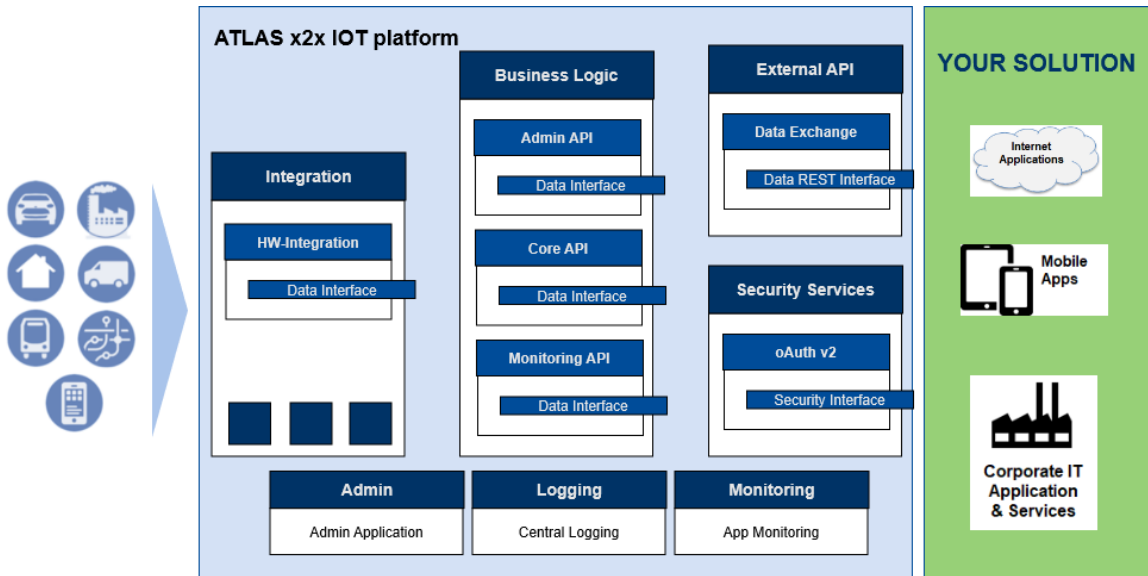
ATLAS x2x IOT platform

Integration

HW-Integration

Data Interface

Business Logic

Admin API

Data Interface

Core API

Data Interface

Monitoring API

Data Interface

External API

Data Exchange

Data REST Interface

Security Services

oAuth v2

Security Interface

Admin

Admin Application

Logging

Central Logging

Monitoring

App Monitoring

YOUR SOLUTION

Internet Applications

Mobile Apps

Corporate IT Application & Services